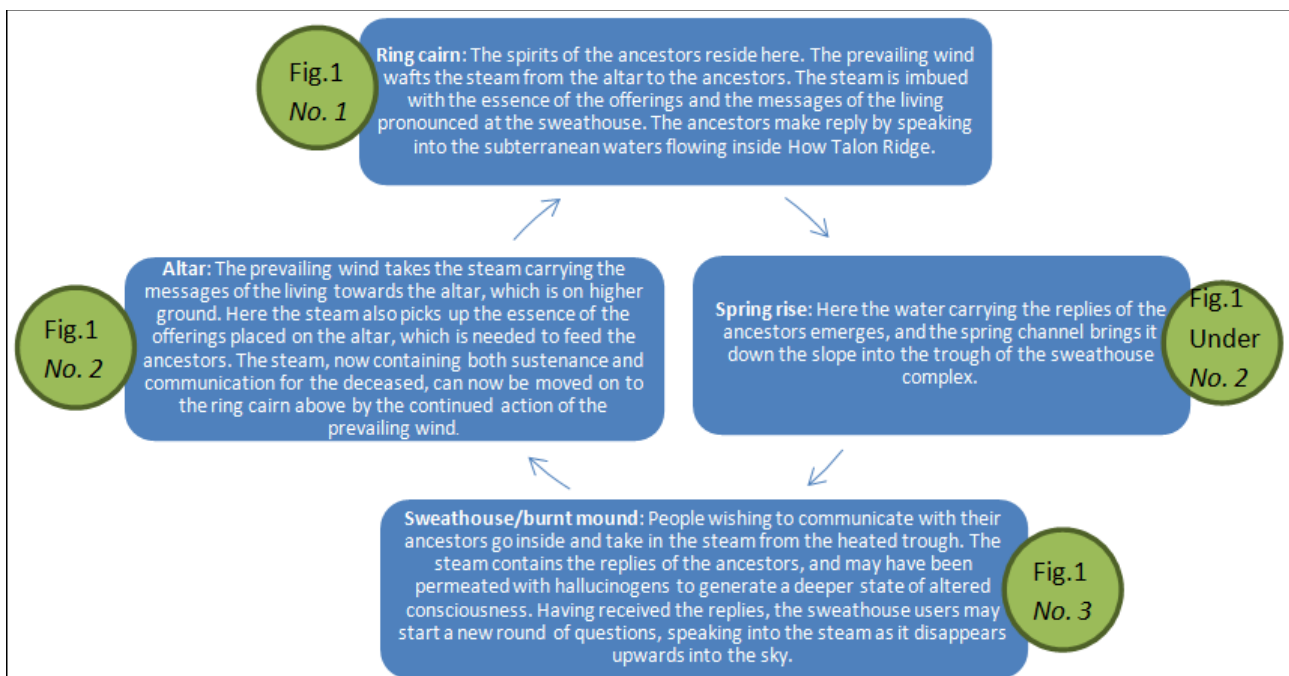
Fig.1
No. 1

Ring cairn: The spirits of the ancestors reside here. The prevailing wind wafts the steam from the altar to the ancestors. The steam is imbued with the essence of the offerings and the messages of the living pronounced at the sweathouse. The ancestors make reply by speaking into the subterranean waters flowing inside How Talon Ridge.

Fig.1
No. 2

Altar: The prevailing wind takes the steam carrying the messages of the living towards the altar, which is on higher ground. Here the steam also picks up the essence of the offerings placed on the altar, which is needed to feed the ancestors. The steam, now containing both sustenance and communication for the deceased, can now be moved on to the ring cairn above by the continued action of the prevailing wind.

Spring rise: Here the water carrying the replies of the ancestors emerges, and the spring channel brings it down the slope into the trough of the sweathouse complex.

Fig.1
Under
No. 2

Sweathouse/burnt mound: People wishing to communicate with their ancestors go inside and take in the steam from the heated trough. The steam contains the replies of the ancestors, and may have been permeated with hallucinogens to generate a deeper state of altered consciousness. Having received the replies, the sweathouse users may start a new round of questions, speaking into the steam as it disappears upwards into the sky.

Fig.1
No. 3